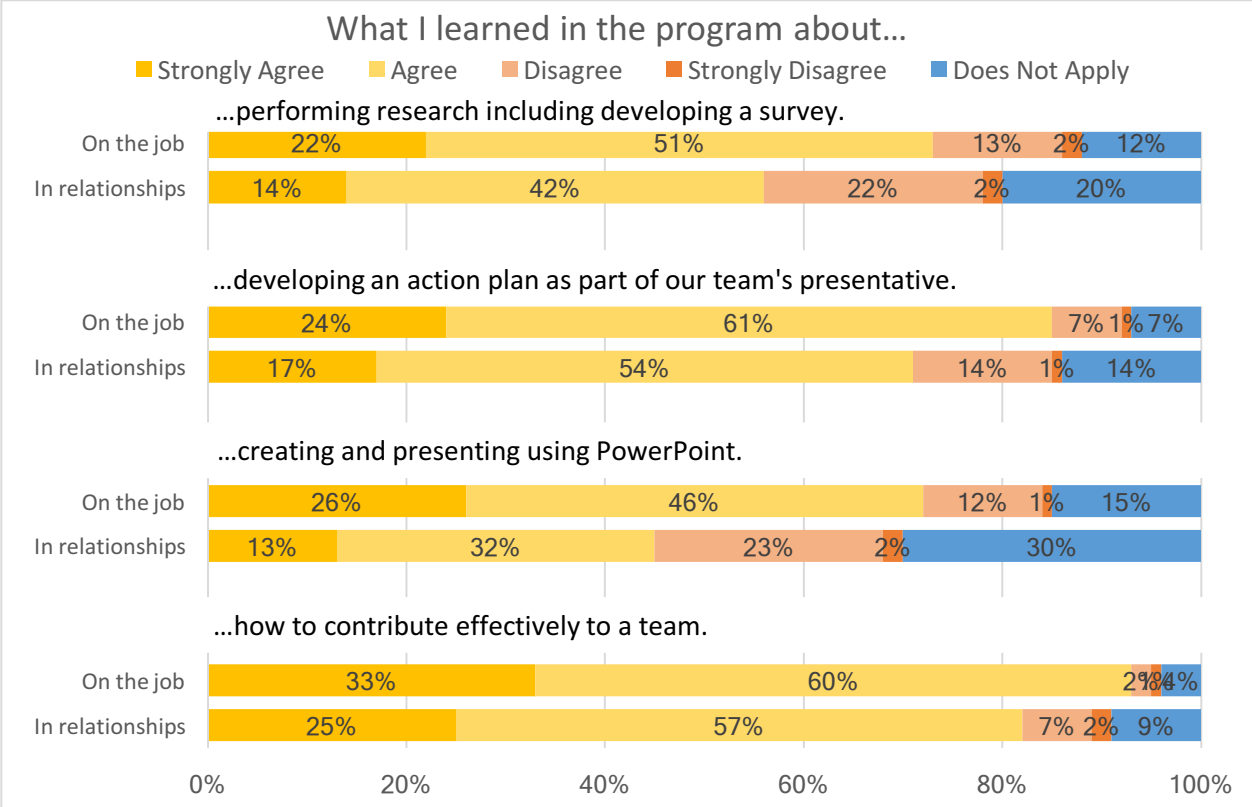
What I learned in the program about…

Strongly Agree  Agree  Disagree  Strongly Disagree  Does Not Apply

…performing research including developing a survey.

On the job 22% 51% 13% 2% 12%
In relationships 14% 42% 22% 2% 20%

…developing an action plan as part of our team's presentative.

On the job 24% 61% 7% 1% 7%
In relationships 17% 54% 14% 1% 14%

…creating and presenting using PowerPoint.

On the job 26% 46% 12% 1% 15%
In relationships 13% 32% 23% 2% 30%

…how to contribute effectively to a team.

On the job 33% 60% 2% 1% 4%
In relationships 25% 57% 7% 2% 9%

0% 20% 40% 60% 80% 100%